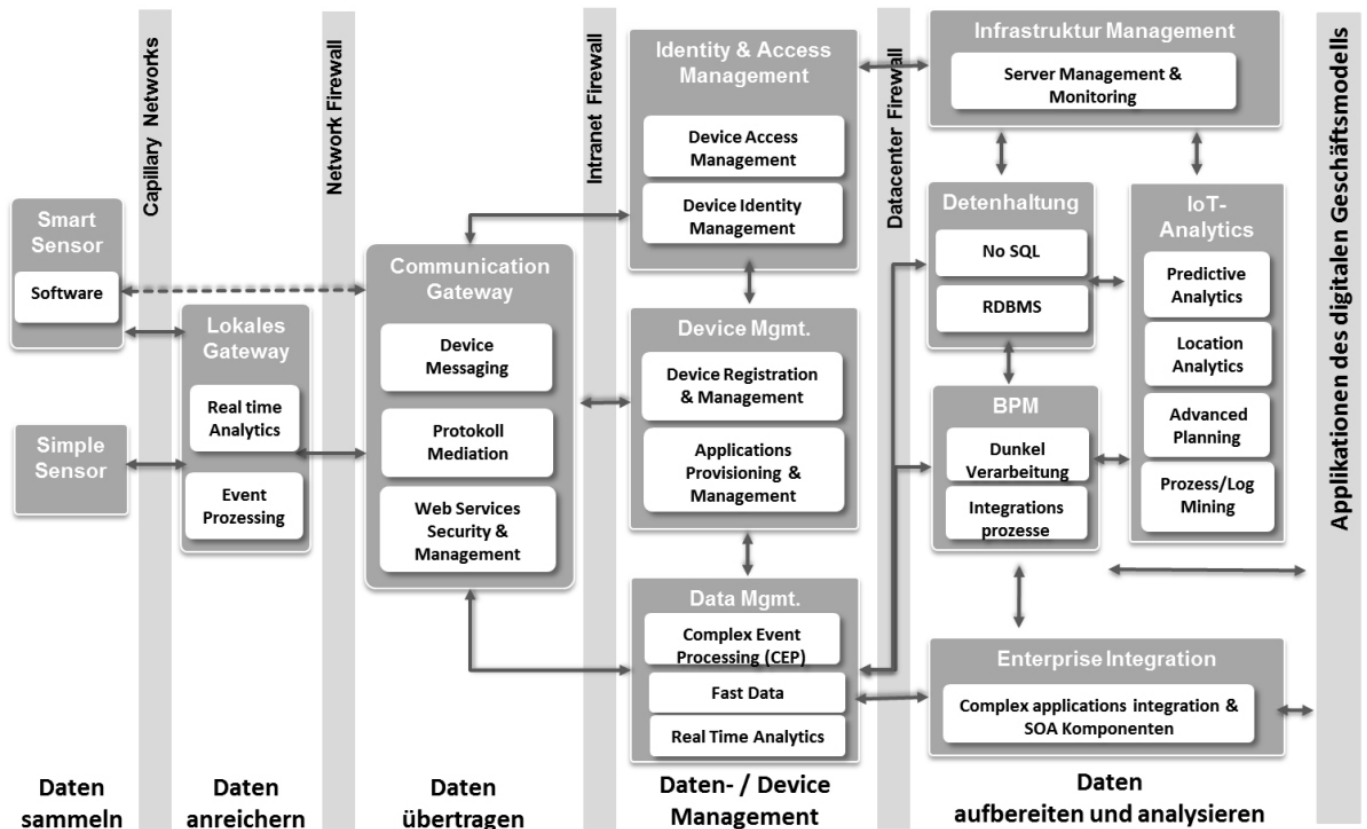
Capillary Networks

Network Firewall

Intranet Firewall

Datacenter Firewall

Applikationen des digitalen Geschäftsmodells

Smart Sensor

Software

Simple Sensor

Lokales Gateway

Real time Analytics

Event Prozessing

Communication Gateway

Device Messaging

Protokoll Mediation

Web Services Security & Management

Identity & Access Management

Device Access Management

Device Identity Management

Device Mgmt.

Device Registration & Management

Applications Provisioning & Management

Data Mgmt.

Complex Event Processing (CEP)

Fast Data

Real Time Analytics

Infrastruktur Management

Server Management & Monitoring

Detenhaltung

No SQL

RDBMS

IoT-Analytics

Predictive Analytics

Location Analytics

Advanced Planning

Prozess/Log Mining

BPM

Dunkel Verarbeitung

Integrations prozesse

Enterprise Integration

Complex applications integration & SOA Komponenten

Daten sammeln

Daten anreichern

Daten übertragen

Daten- / Device Management

Daten aufbereiten und analysieren